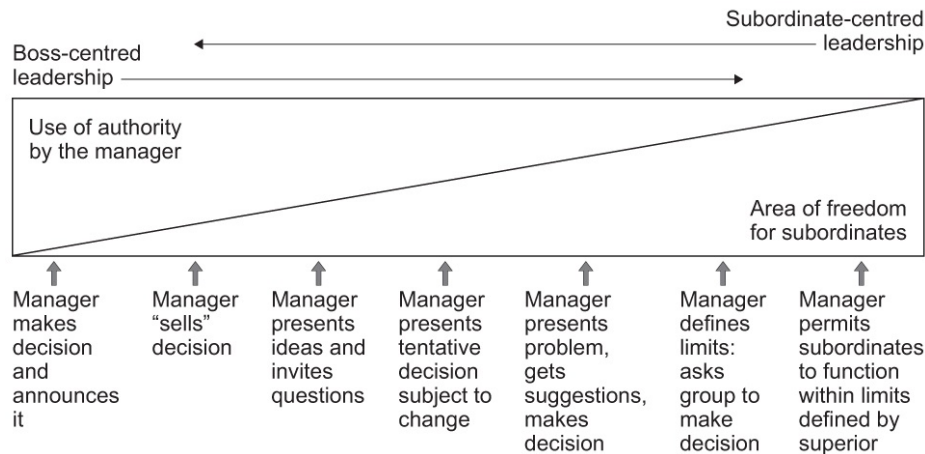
Subordinate-centred leadership

Boss-centred leadership

Use of authority by the manager

Area of freedom for subordinates

Manager makes decision and announces it

Manager "sells" decision

Manager presents ideas and invites questions

Manager presents tentative decision subject to change

Manager presents problem, gets suggestions, makes decision

Manager defines limits: asks group to make decision

Manager permits subordinates to function within limits defined by superior